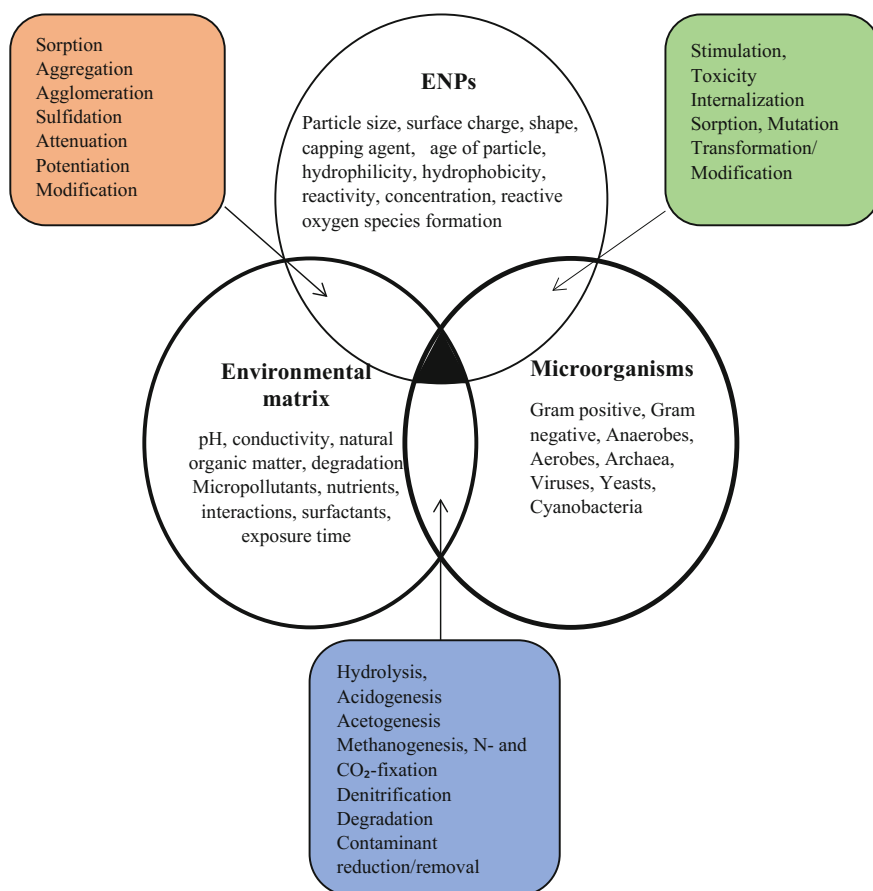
Sorption
Aggregation
Agglomeration
Sulfidation
Attenuation
Potentiation
Modification

ENPs

Particle size, surface charge, shape, capping agent, age of particle, hydrophilicity, hydrophobicity, reactivity, concentration, reactive oxygen species formation

Stimulation,
Toxicity
Internalization
Sorption, Mutation
Transformation/
Modification

Environmental matrix

pH, conductivity, natural organic matter, degradation Micropollutants, nutrients, interactions, surfactants, exposure time

Microorganisms

Gram positive, Gram negative, Anaerobes, Aerobes, Archaea, Viruses, Yeasts, Cyanobacteria

Hydrolysis,
Acidogenesis
Acetogenesis
Methanogenesis, N- and $CO_2$-fixation
Denitrification
Degradation
Contaminant reduction/removal